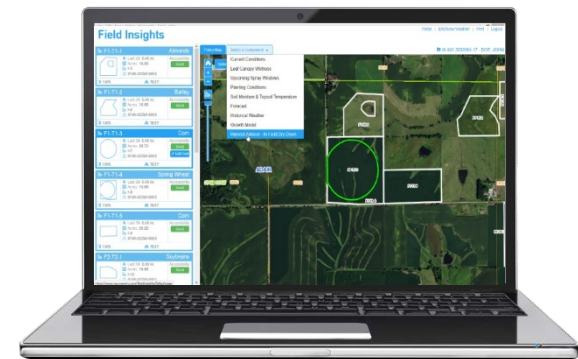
Field Insights

Help | Iteris Weather | Print | Logout

F1.T1.1 Almonds

F1.T1.2 Barley

F1.T1.3 Corn

F1.T1.4 Spring Wheat

F1.T1.5 Corn

F2.T2.1 Soybeans

Current Conditions
Leaf Canopy Wetness
Upcoming Spray Windows
Planting Conditions
Soil Moisture & Topsoil Temperature
Forecast
Historical Weather
Growth Model
Harvest Advisor - In Field Dry Down